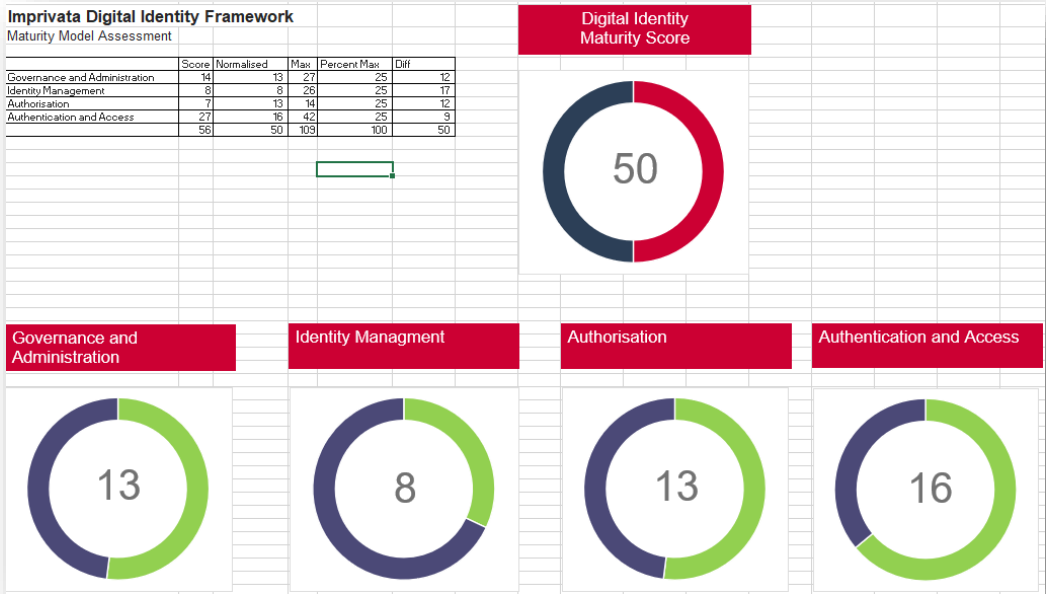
Imprivata Digital Identity Framework
Maturity Model Assessment

| | Score | Normalised | Max | Percent Max | Diff |
|---|---|---|---|---|---|
| Governance and Administration | 14 | 13 | 27 | 25 | 12 |
| Identity Management | 8 | 8 | 26 | 25 | 17 |
| Authorisation | 7 | 13 | 14 | 25 | 12 |
| Authentication and Access | 27 | 16 | 42 | 25 | 9 |
| | 56 | 50 | 109 | 100 | 50 |

Digital Identity Maturity Score

50

Governance and Administration

13

Identity Managment

8

Authorisation

13

Authentication and Access

16